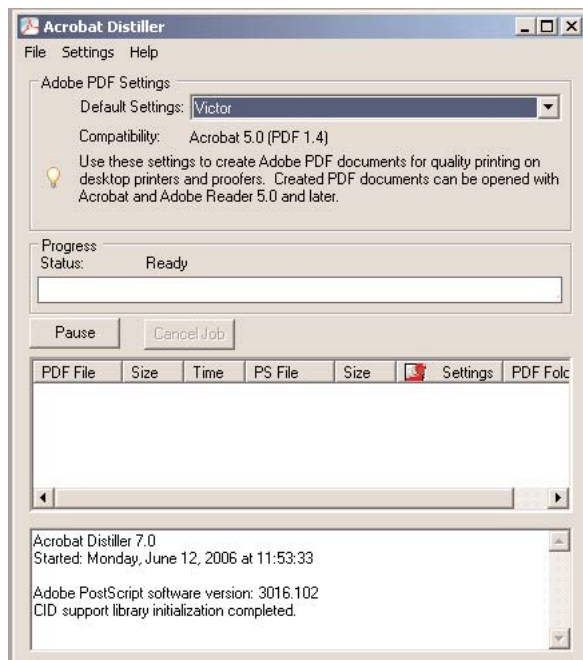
Acrobat Distiller

File Settings Help

Adobe PDF Settings

Default Settings: Victor

Compatibility: Acrobat 5.0 (PDF 1.4)

Use these settings to create Adobe PDF documents for quality printing on desktop printers and proofers. Created PDF documents can be opened with Acrobat and Adobe Reader 5.0 and later.

Progress

Status: Ready

Pause

Cancel Job

| PDF File | Size | Time | PS File | Size | | Settings | PDF Folc |
|---|---|---|---|---|---|---|---|

Acrobat Distiller 7.0
Started: Monday, June 12, 2006 at 11:53:33

Adobe PostScript software version: 3016.102
CID support library initialization completed.